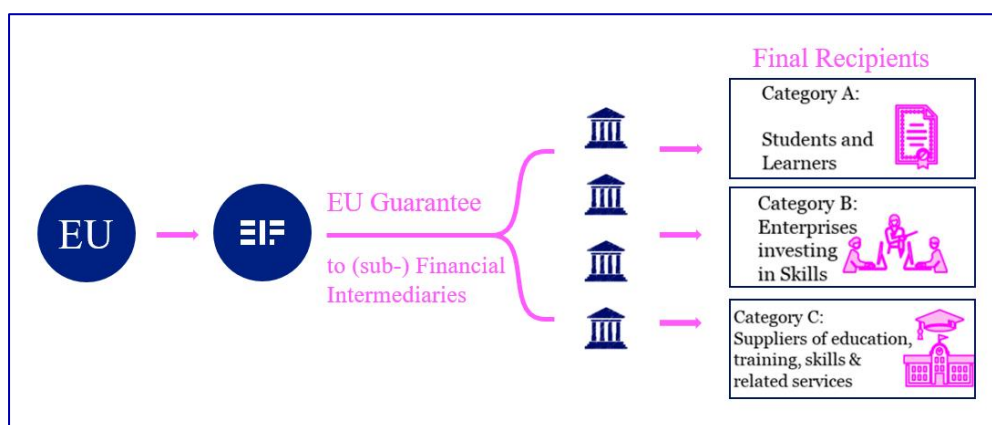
EU

EIF

EU Guarantee

to (sub-) Financial Intermediaries

Final Recipients

Category A:

Students and Learners

Category B:
Enterprises investing in Skills

Category C:
Suppliers of education, training, skills & related services